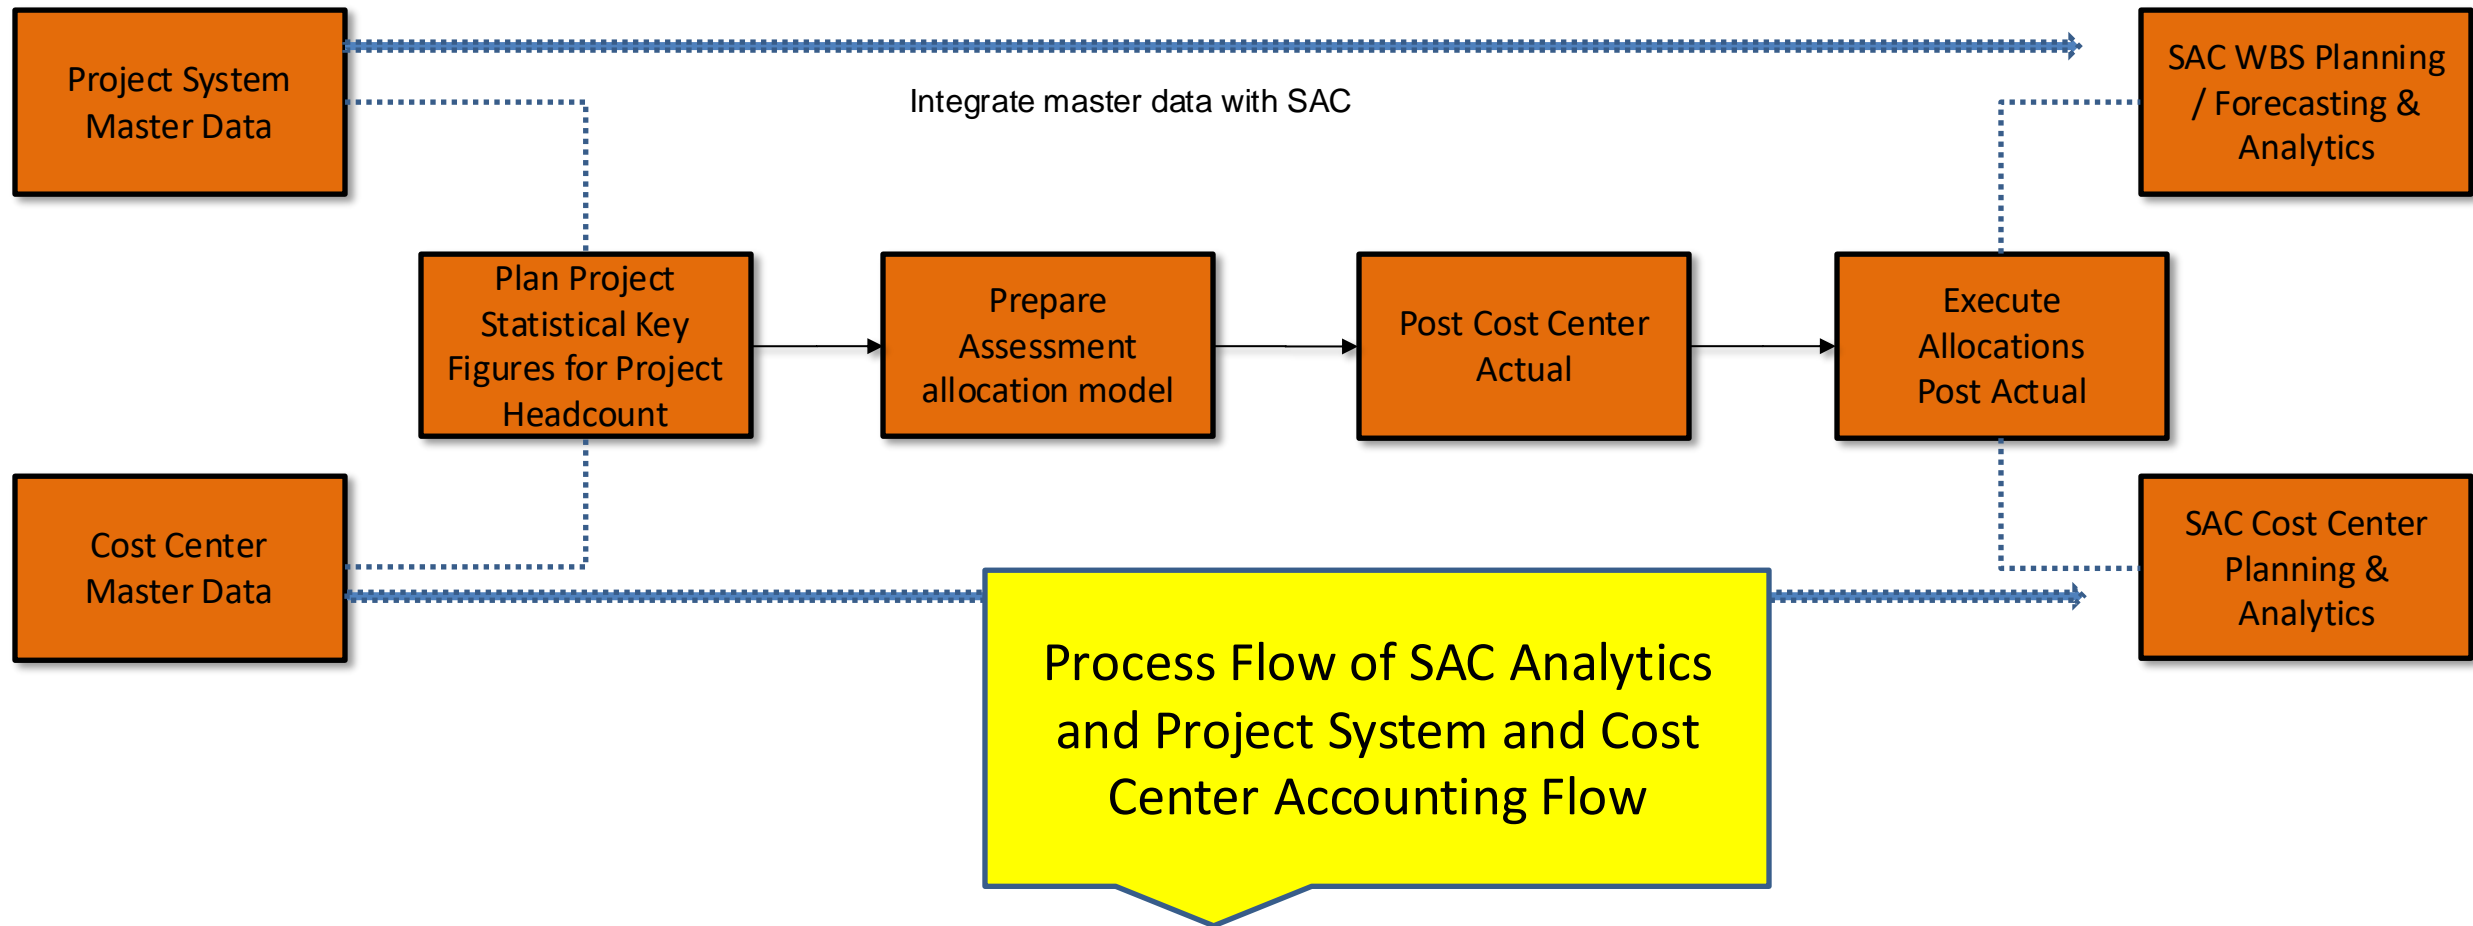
Project System Master Data

Integrate master data with SAC

SAC WBS Planning / Forecasting & Analytics

Plan Project Statistical Key Figures for Project Headcount

Prepare Assessment allocation model

Post Cost Center Actual

Execute Allocations Post Actual

Cost Center Master Data

SAC Cost Center Planning & Analytics

Process Flow of SAC Analytics and Project System and Cost Center Accounting Flow